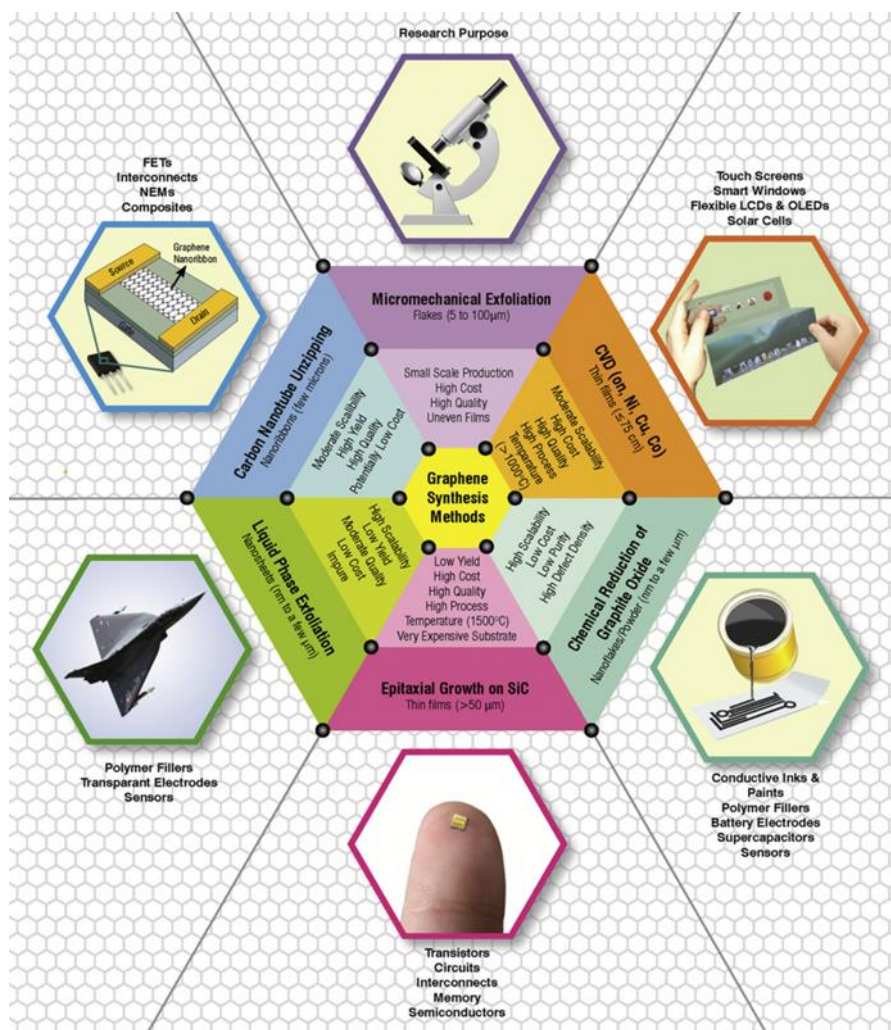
Research Purpose

FETs
Interconnects
NEMs
Composites

Source
Graphene Nanoribbon
Gate
Drain

Touch Screens
Smart Windows
Flexible LCDs & OLEDs
Solar Cells

Micromechanical Exfoliation
Flakes (5 to 100μm)

Small Scale Production
High Cost
High Quality
Uneven Films

Carbon Nanotube Unzipping
Nanoribbons (few microns)

Moderate Scalability
High Yield
High Quality
Potentially Low Cost

CVD (on, Ni, Cu, Co)
Thin films (≤75 cm)

Moderate Scalability
High Cost
High Quality
High Process Temperature (>1000°C)

Graphene Synthesis Methods

Liquid Phase Exfoliation
Nanosheets (nm to a few μm)

High Scalability
Low Yield
Moderate Quality
Low Cost
Impure

Chemical Reduction of Graphite Oxide
Nanoflakes/Powder (nm to a few μm)

High Scalability
Low Cost
Low Purity
High Defect Density

Low Yield
High Cost
High Quality
High Process Temperature (1500°C)
Very Expensive Substrate

Epitaxial Growth on SiC
Thin films (>50 μm)

Polymer Fillers
Transparant Electrodes
Sensors

Conductive Inks & Paints
Polymer Fillers
Battery Electrodes
Supercapacitors
Sensors

Transistors
Circuits
Interconnects
Memory
Semiconductors